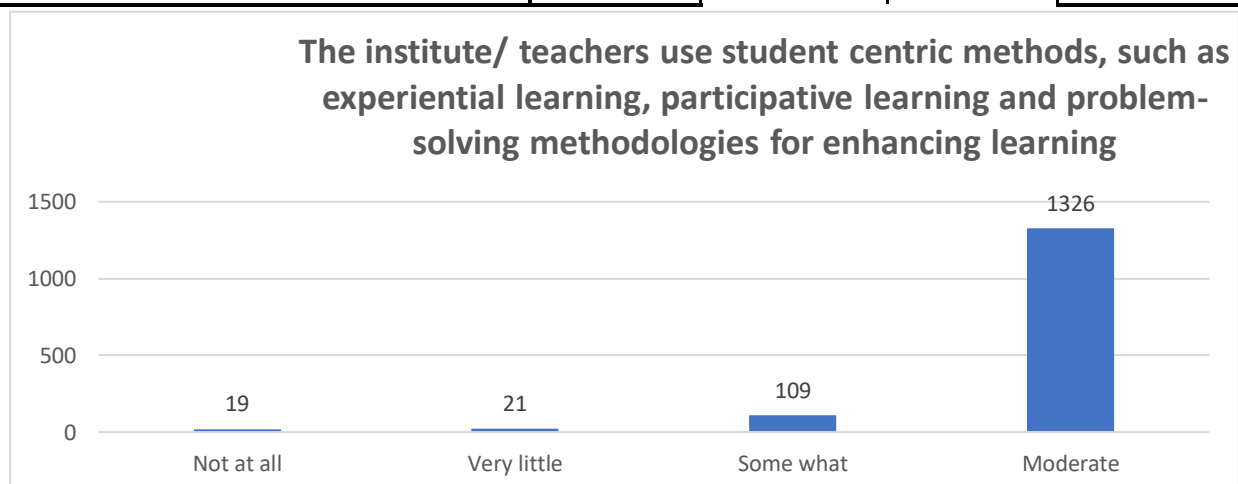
The institute/ teachers use student centric methods, such as experiential learning, participative learning and problem-solving methodologies for enhancing learning

1500
1000
500
0

19
21
109
1326

Not at all
Very little
Some what
Moderate